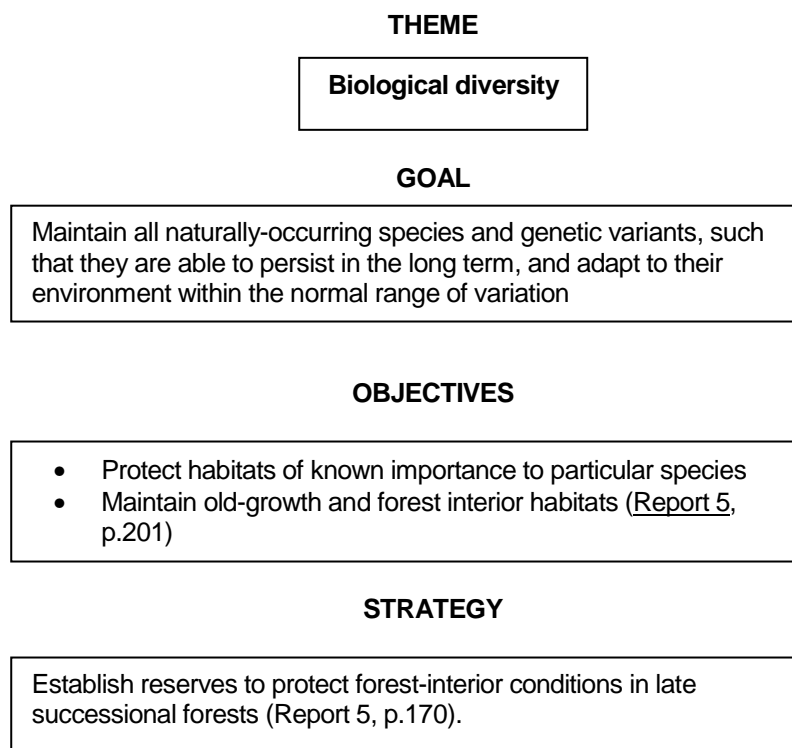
THEME

Biological diversity

GOAL

Maintain all naturally-occurring species and genetic variants, such that they are able to persist in the long term, and adapt to their environment within the normal range of variation

OBJECTIVES

- Protect habitats of known importance to particular species
- Maintain old-growth and forest interior habitats (Report 5, p.201)

STRATEGY

Establish reserves to protect forest-interior conditions in late successional forests (Report 5, p.170).